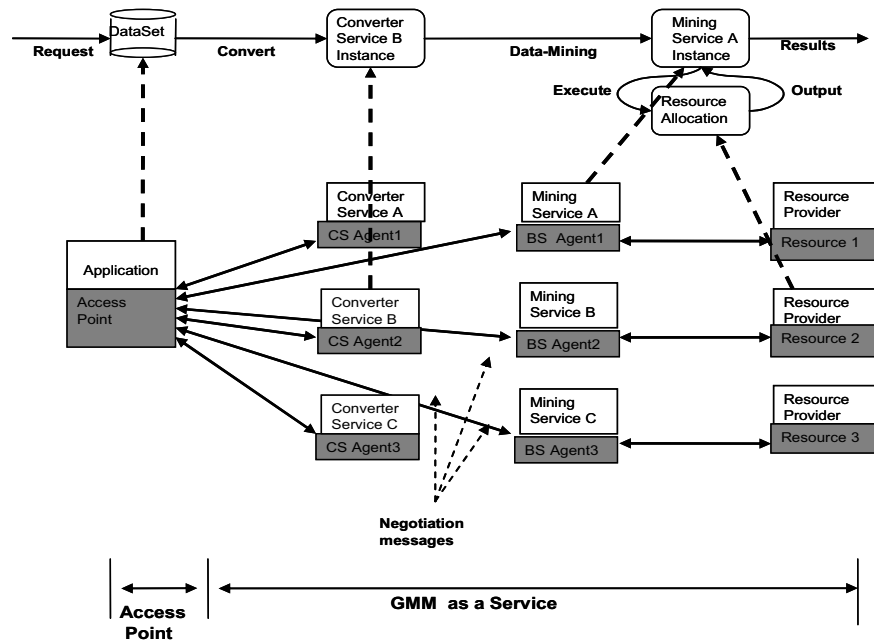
Request

DataSet

Convert

Converter Service B Instance

Data-Mining

Mining Service A Instance

Results

Execute

Resource Allocation

Output

Converter Service A

CS Agent1

Mining Service A

BS Agent1

Resource Provider

Resource 1

Application

Access Point

Converter Service B

CS Agent2

Mining Service B

BS Agent2

Resource Provider

Resource 2

Converter Service C

CS Agent3

Mining Service C

BS Agent3

Resource Provider

Resource 3

Negotiation messages

Access Point

GMM as a Service